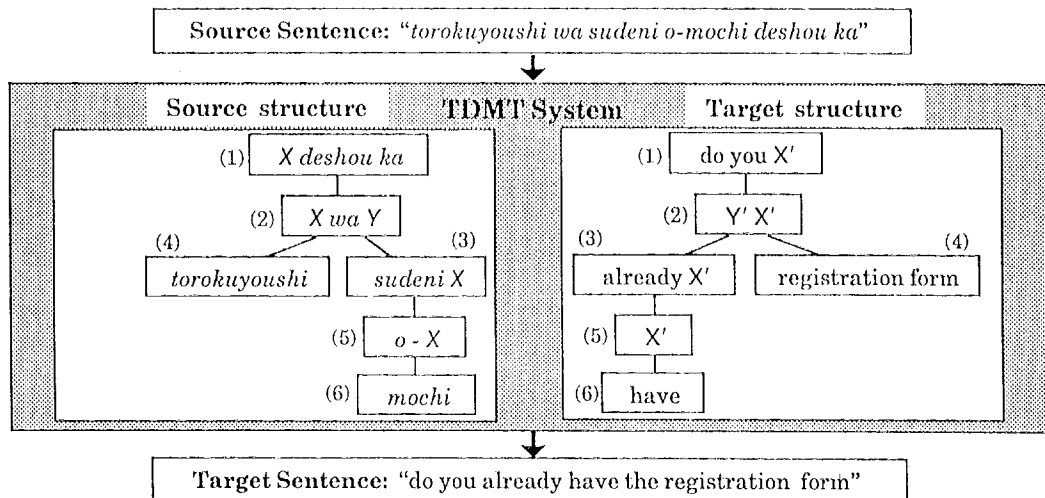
Source Sentence: "*torokuyoushi wa sudeni o-mochi deshou ka*"

Source structure

TDMT System

Target structure

(1) *X deshou ka*

(2) *X wa Y*

(4) *torokuyoushi*

(3) *sudeni X*

(5) *o - X*

(6) *mochi*

(1) do you X′

(2) Y′ X′

(3) already X′

(4) registration form

(5) X′

(6) have

Target Sentence: "do you already have the registration form"